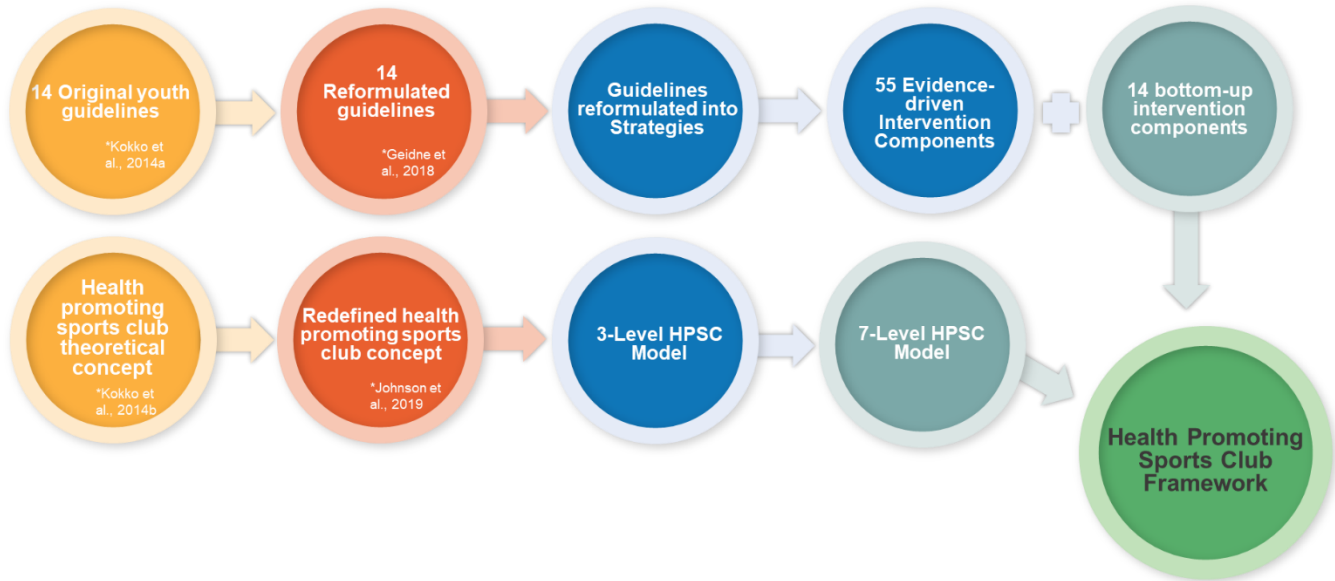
14 Original youth guidelines

*Kokko et al., 2014a

14 Reformulated guidelines

*Geidne et al., 2018

Guidelines reformulated into Strategies

55 Evidence-driven Intervention Components

14 bottom-up intervention components

Health promoting sports club theoretical concept

*Kokko et al., 2014b

Redefined health promoting sports club concept

*Johnson et al., 2019

3-Level HPSC Model

7-Level HPSC Model

Health Promoting Sports Club Framework